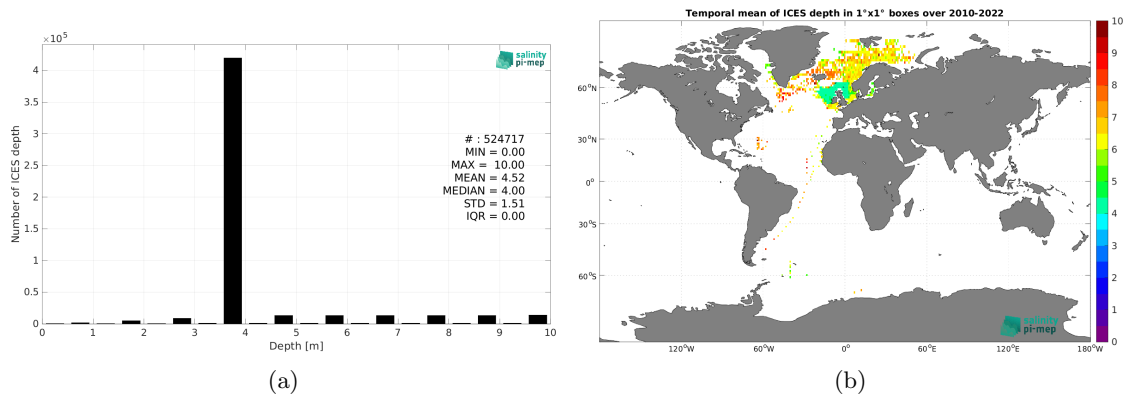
$\times 10^5$

salinity pi-mep

4
3.5
3
2.5
2
1.5
1
0.5
0

Number of ICES depth

# : 524717
MIN = 0.00
MAX = 10.00
MEAN = 4.52
MEDIAN = 4.00
STD = 1.51
IQR = 0.00

0 1 2 3 4 5 6 7 8 9 10
Depth [m]

(a)

Temporal mean of ICES depth in 1°x1° boxes over 2010-2022

60°N
30°N
0°
30°S
60°S

120°W 60°W 0° 60°E 120°E 180°W

salinity pi-mep

10
9
8
7
6
5
4
3
2
1
0

(b)